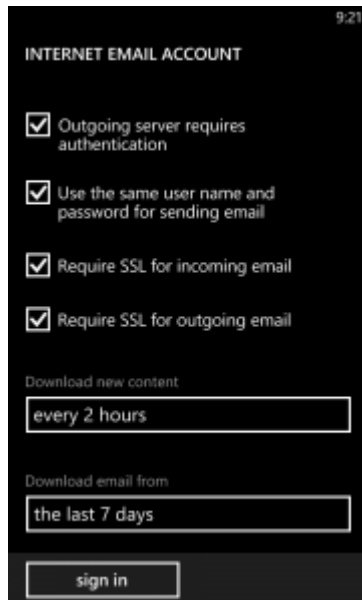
9:21

INTERNET EMAIL ACCOUNT

Outgoing server requires authentication

Use the same user name and password for sending email

Require SSL for incoming email

Require SSL for outgoing email

Download new content

every 2 hours

Download email from

the last 7 days

sign in